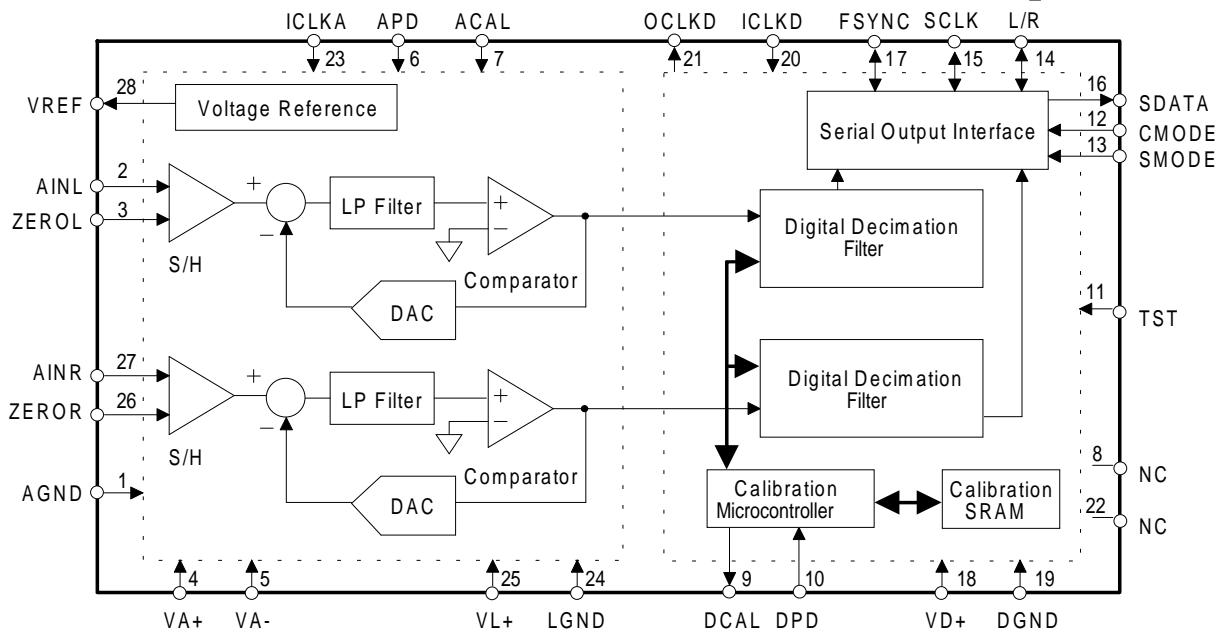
ICLKA 23
APD 6
ACAL 7
OCLKD 21
ICLKD 20
FSYNC 17
SCLK 15
L/R 14

VREF 28
Voltage Reference
Serial Output Interface
16 SDATA
12 CMODE
13 SMODE

AINL 2
ZEROL 3
+
LP Filter
+
−
−
S/H
Digital Decimation Filter
DAC
Comparator
11 TST

AINR 27
ZEROR 26
+
LP Filter
+
−
−
S/H
Digital Decimation Filter
DAC
Comparator

AGND 1
Calibration Microcontroller
Calibration SRAM
8 NC
22 NC

4 VA+
5 VA-
25 VL+
24 LGND
9 DCAL
10 DPD
18 VD+
19 DGND